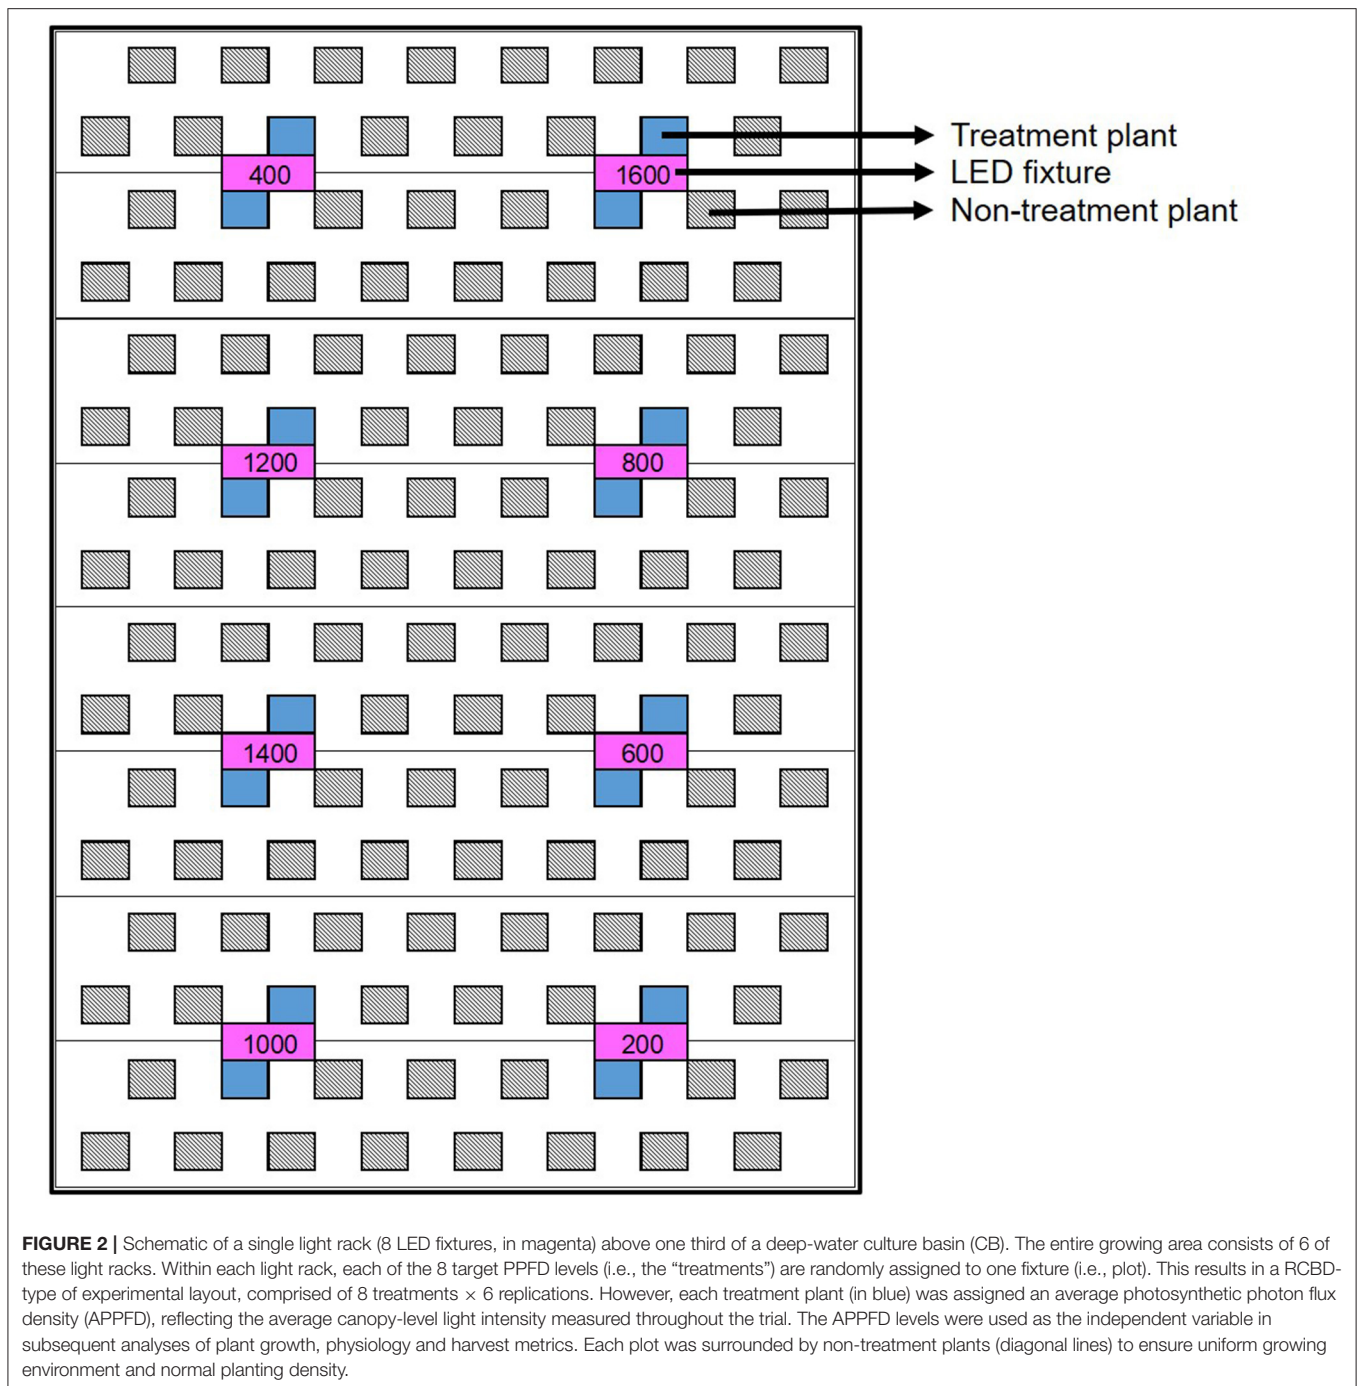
400

1600

Treatment plant

LED fixture

Non-treatment plant

1200

800

1400

600

1000

200

**FIGURE 2 |** Schematic of a single light rack (8 LED fixtures, in magenta) above one third of a deep-water culture basin (CB). The entire growing area consists of 6 of these light racks. Within each light rack, each of the 8 target PPFD levels (i.e., the "treatments") are randomly assigned to one fixture (i.e., plot). This results in a RCBD-type of experimental layout, comprised of 8 treatments $\times$ 6 replications. However, each treatment plant (in blue) was assigned an average photosynthetic photon flux density (APPFD), reflecting the average canopy-level light intensity measured throughout the trial. The APPFD levels were used as the independent variable in subsequent analyses of plant growth, physiology and harvest metrics. Each plot was surrounded by non-treatment plants (diagonal lines) to ensure uniform growing environment and normal planting density.